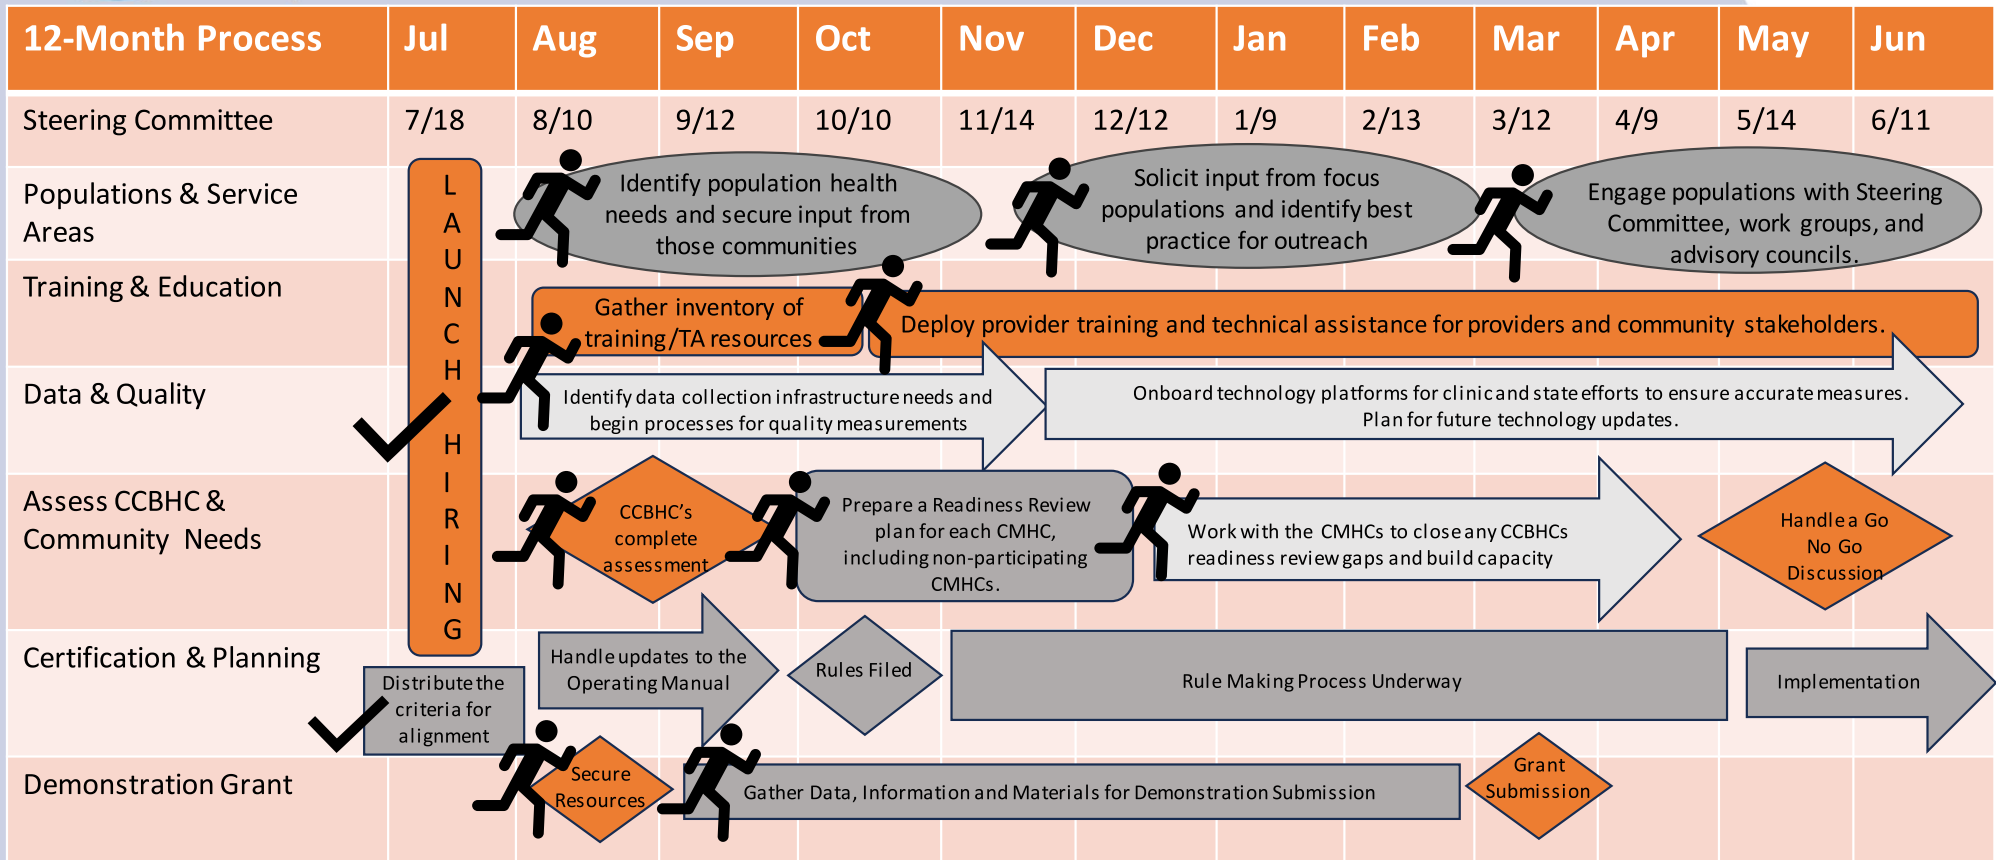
| 12-Month Process | Jul | Aug | Sep | Oct | Nov | Dec | Jan | Feb | Mar | Apr | May | Jun |
|---|---|---|---|---|---|---|---|---|---|---|---|---|
| Steering Committee | 7/18 | 8/10 | 9/12 | 10/10 | 11/14 | 12/12 | 1/9 | 2/13 | 3/12 | 4/9 | 5/14 | 6/11 |

Populations & Service Areas

Training & Education

Data & Quality

Assess CCBHC & Community Needs

Certification & Planning

Demonstration Grant

LAUNCH HIRING

Identify population health needs and secure input from those communities

Solicit input from focus populations and identify best practice for outreach

Engage populations with Steering Committee, work groups, and advisory councils.

Gather inventory of training/TA resources

Deploy provider training and technical assistance for providers and community stakeholders.

Identify data collection infrastructure needs and begin processes for quality measurements

Onboard technology platforms for clinic and state efforts to ensure accurate measures. Plan for future technology updates.

CCBHC's complete assessment

Prepare a Readiness Review plan for each CMHC, including non-participating CMHCs.

Work with the CMHCs to close any CCBHCs readiness review gaps and build capacity

Handle a Go No Go Discussion

Distribute the criteria for alignment

Handle updates to the Operating Manual

Rules Filed

Rule Making Process Underway

Implementation

Secure Resources

Gather Data, Information and Materials for Demonstration Submission

Grant Submission